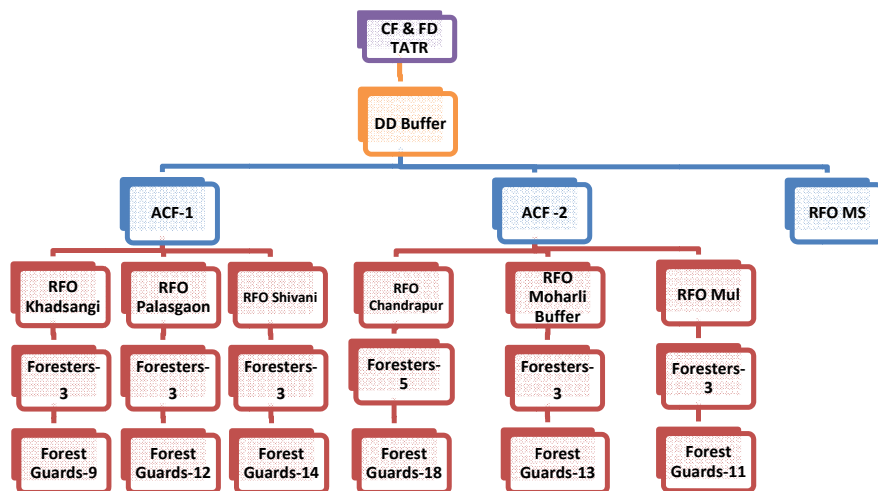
CF & FD TATR

DD Buffer

ACF-1

ACF -2

RFO MS

RFO Khadsangi

RFO Palasgaon

RFO Shivani

RFO Chandrapur

RFO Moharli Buffer

RFO Mul

Foresters-3

Foresters-3

Foresters-3

Foresters-5

Foresters-3

Foresters-3

Forest Guards-9

Forest Guards-12

Forest Guards-14

Forest Guards-18

Forest Guards-13

Forest Guards-11